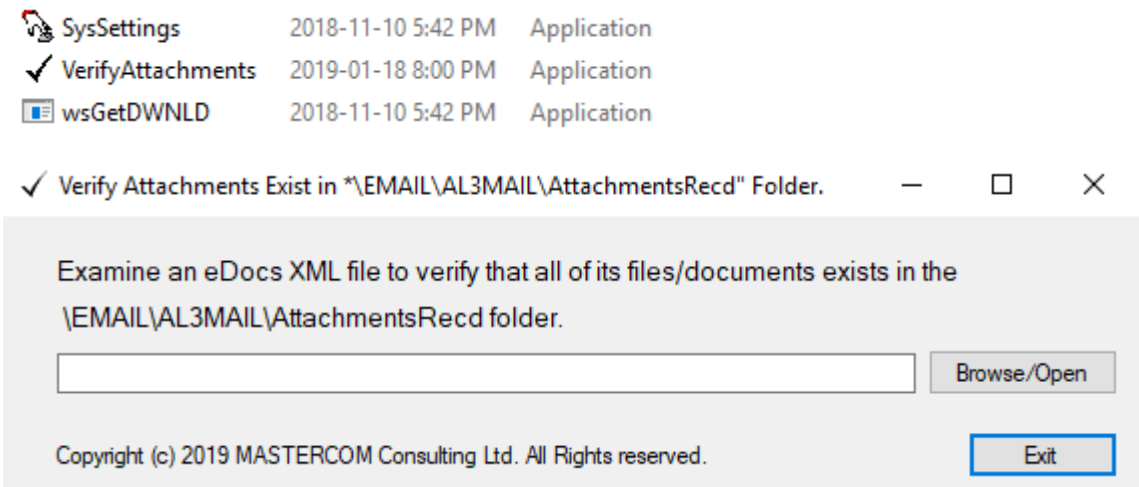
SysSettings 2018-11-10 5:42 PM Application
VerifyAttachments 2019-01-18 8:00 PM Application
wsGetDWNLD 2018-11-10 5:42 PM Application

Verify Attachments Exist in *\EMAIL\AL3MAIL\AttachmentsRecd" Folder.

Examine an eDocs XML file to verify that all of its files/documents exists in the \EMAIL\AL3MAIL\AttachmentsRecd folder.

Browse/Open

Copyright (c) 2019 MASTERCOM Consulting Ltd. All Rights reserved.

Exit